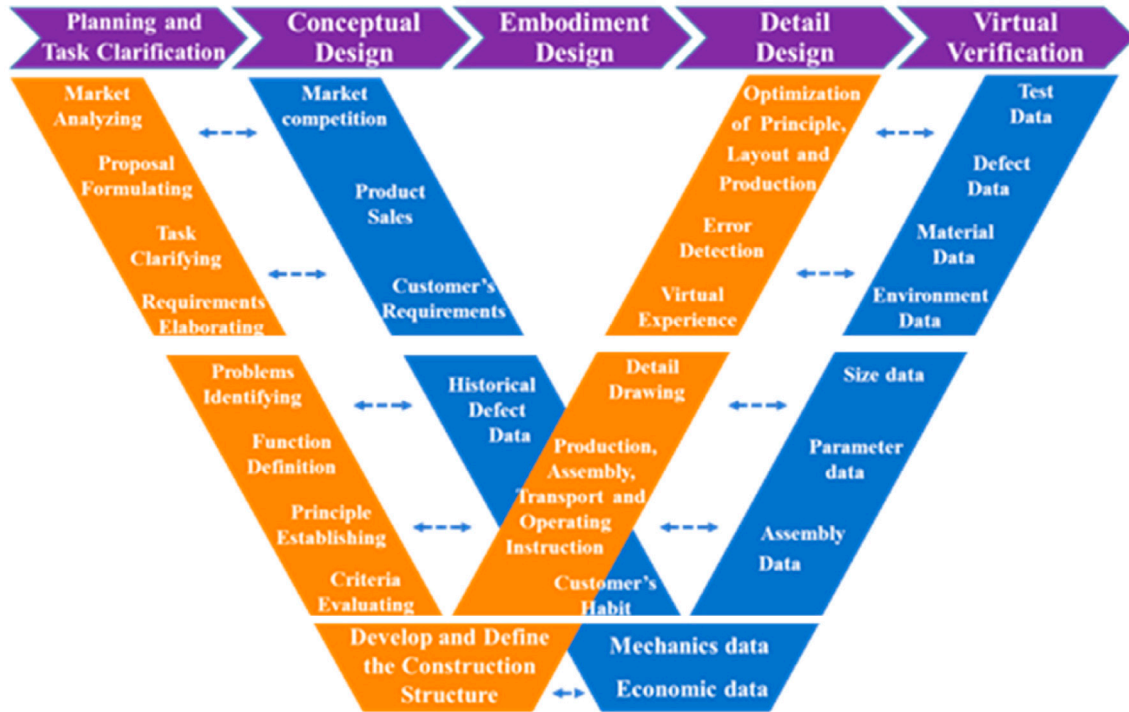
Planning and Task Clarification

Conceptual Design

Embodiment Design

Detail Design

Virtual Verification

Market Analyzing

Proposal Formulating

Task Clarifying

Requirements Elaborating

Market competition

Product Sales

Customer's Requirements

Optimization of Principle, Layout and Production

Error Detection

Virtual Experience

Test Data

Defect Data

Material Data

Environment Data

Problems Identifying

Function Definition

Principle Establishing

Criteria Evaluating

Historical Defect Data

Customer's Habit

Detail Drawing

Production, Assembly, Transport and Operating Instruction

Size data

Parameter data

Assembly Data

Develop and Define the Construction Structure

Mechanics data

Economic data